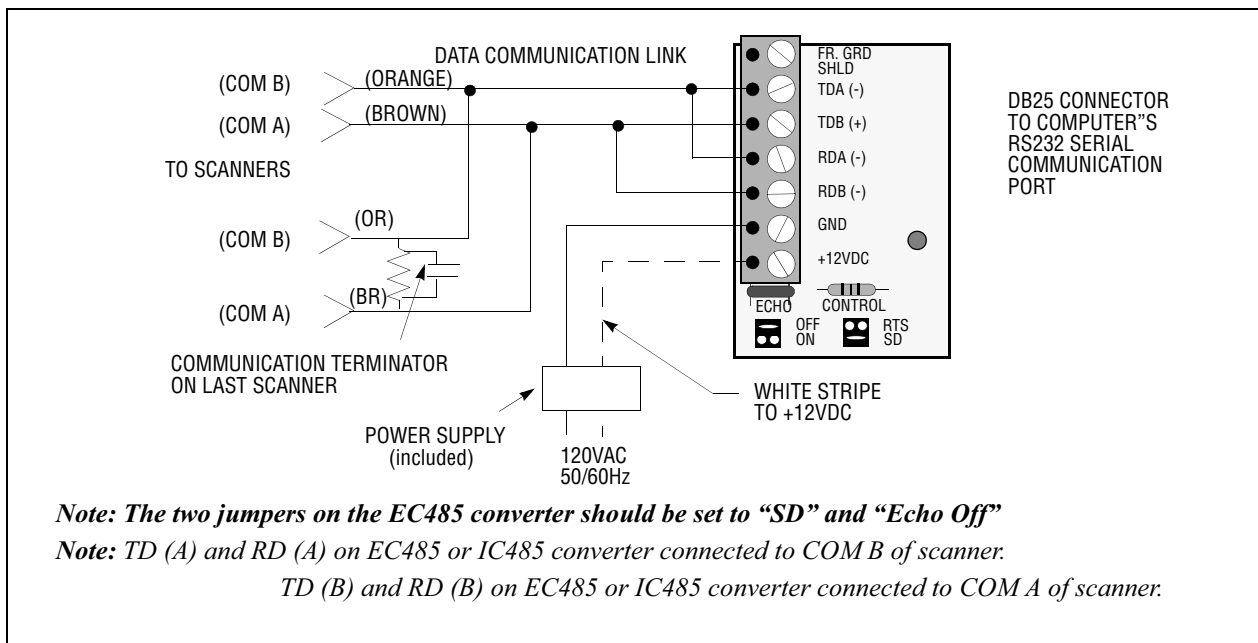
DATA COMMUNICATION LINK

(COM B)
(ORANGE)
(COM A)
(BROWN)
TO SCANNERS
(COM B)
(OR)
(COM A)
(BR)
COMMUNICATION TERMINATOR ON LAST SCANNER

FR. GRD SHLD
TDA (-)
TDB (+)
RDA (-)
RDB (-)
GND
+12VDC

DB25 CONNECTOR TO COMPUTER"S RS232 SERIAL COMMUNICATION PORT

ECHO
CONTROL
OFF
ON
RTS
SD

WHITE STRIPE TO +12VDC

POWER SUPPLY (included)
120VAC 50/60Hz

*Note: The two jumpers on the EC485 converter should be set to "SD" and "Echo Off"*

*Note: TD (A) and RD (A) on EC485 or IC485 converter connected to COM B of scanner.*

*TD (B) and RD (B) on EC485 or IC485 converter connected to COM A of scanner.*